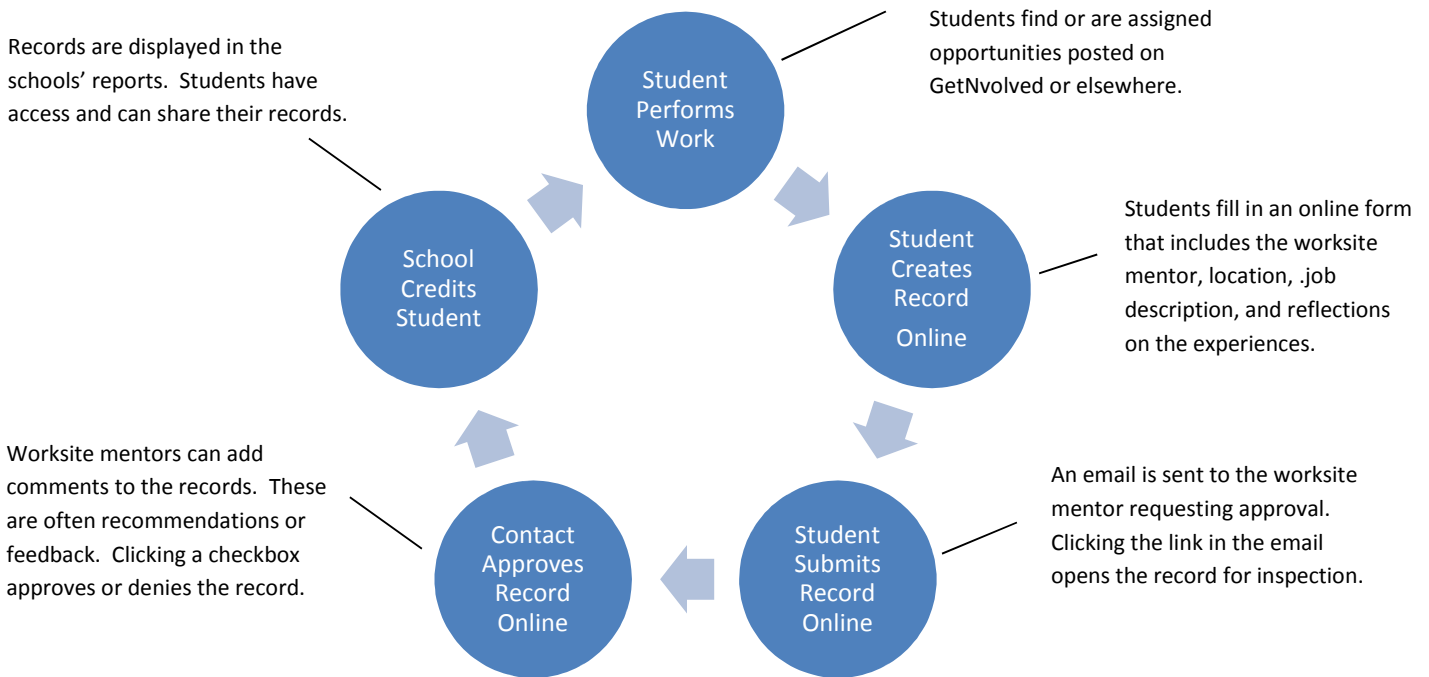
Records are displayed in the schools' reports. Students have access and can share their records.

Student Performs Work

Students find or are assigned opportunities posted on GetNvolved or elsewhere.

School Credits Student

Student Creates Record Online

Students fill in an online form that includes the worksite mentor, location, .job description, and reflections on the experiences.

Worksite mentors can add comments to the records. These are often recommendations or feedback. Clicking a checkbox approves or denies the record.

Contact Approves Record Online

Student Submits Record Online

An email is sent to the worksite mentor requesting approval. Clicking the link in the email opens the record for inspection.